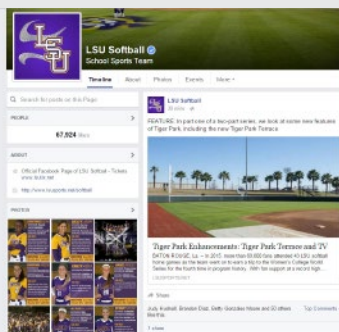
LSU

LSU Softball
School Sports Team

Timeline About Photos Events More

Search for posts on this Page

PEOPLE

67,924 likes

ABOUT

Official Facebook Page of LSU Softball - Tickets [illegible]

http://www.lsusports.net/softball

PHOTOS

LSU Softball

FEATURE: In part one of a two-part series, we look at some new features of Tiger Park, including the new Tiger Park Terrace

Tiger Park Enhancements: Tiger Park Terrace and TV

BATON ROUGE, La. – In 2015, more than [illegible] attended 43 LSU softball home games as the team went on to earn a trip to the Women's College World Series for the fourth time in program history. With fan support at a record high...

LSUSPORTS.NET

Share

Judy Kudisch, Brandon Diaz, Betty Gonzalez Moore and 30 others like this.

Top Comments